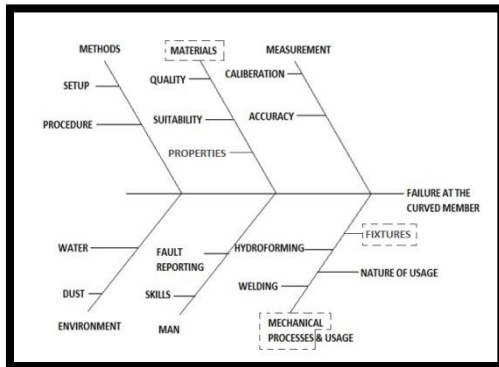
METHODS
MATERIALS
MEASUREMENT
SETUP
QUALITY
CALIBERATION
PROCEDURE
SUITABILITY
ACCURACY
PROPERTIES
FAILURE AT THE CURVED MEMBER
FIXTURES
WATER
FAULT REPORTING
HYDROFORMING
NATURE OF USAGE
WELDING
DUST
SKILLS
ENVIRONMENT
MAN
MECHANICAL PROCESSES & USAGE